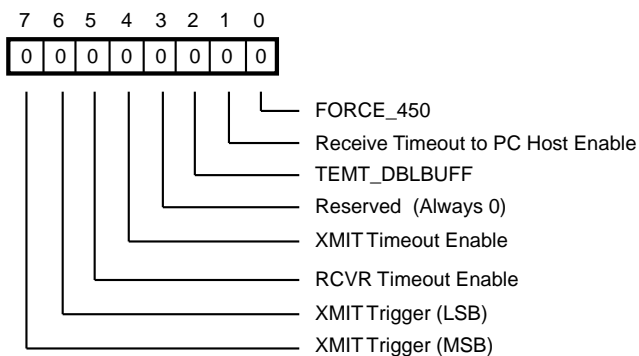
7 6 5 4 3 2 1 0

| 0 | 0 | 0 | 0 | 0 | 0 | 0 | 0 |
|---|---|---|---|---|---|---|---|

FORCE_450
Receive Timeout to PC Host Enable
TEMT_DBLBUFF
Reserved (Always 0)
XMIT Timeout Enable
RCVR Timeout Enable
XMIT Trigger (LSB)
XMIT Trigger (MSB)